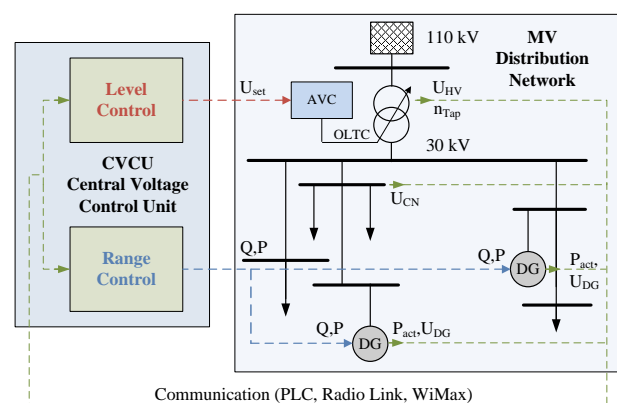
Level Control

CVCU
Central Voltage
Control Unit

Range Control

$U_{set}$

AVC

OLTC

110 kV

$U_{HV}$
$n_{Tap}$

MV
Distribution
Network

30 kV

$U_{CN}$

Q,P

Q,P

DG

$P_{act}$,
$U_{DG}$

Q,P

DG

$P_{act}$,$U_{DG}$

Communication (PLC, Radio Link, WiMax)